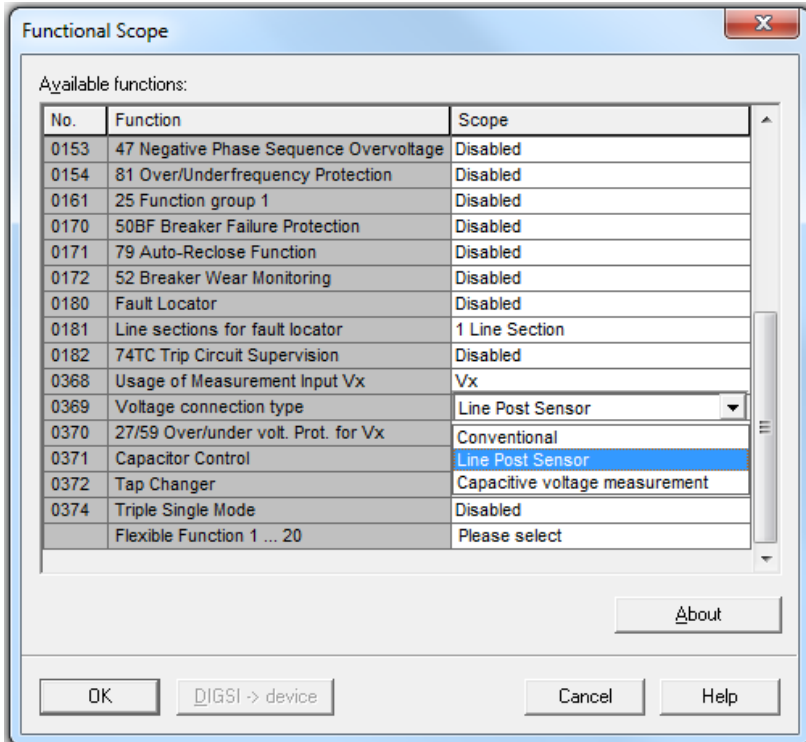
Functional Scope

Available functions:

| No. | Function | Scope |
|---|---|---|
| 0153 | 47 Negative Phase Sequence Overvoltage | Disabled |
| 0154 | 81 Over/Underfrequency Protection | Disabled |
| 0161 | 25 Function group 1 | Disabled |
| 0170 | 50BF Breaker Failure Protection | Disabled |
| 0171 | 79 Auto-Reclose Function | Disabled |
| 0172 | 52 Breaker Wear Monitoring | Disabled |
| 0180 | Fault Locator | Disabled |
| 0181 | Line sections for fault locator | 1 Line Section |
| 0182 | 74TC Trip Circuit Supervision | Disabled |
| 0368 | Usage of Measurement Input Vx | Vx |
| 0369 | Voltage connection type | Line Post Sensor |
| 0370 | 27/59 Over/under volt. Prot. for Vx | Conventional |
| 0371 | Capacitor Control | Line Post Sensor |
| 0372 | Tap Changer | Capacitive voltage measurement |
| 0374 | Triple Single Mode | Disabled |
| | Flexible Function 1 ... 20 | Please select |

About

OK

DIGSI -> device

Cancel

Help